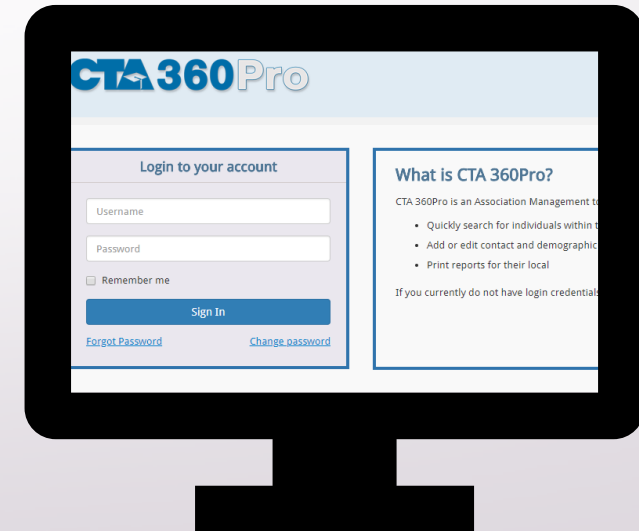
CTA 360Pro

Login to your account

Username

Password

Remember me

Sign In

Forgot Password

Change password

What is CTA 360Pro?

CTA 360Pro is an Association Management t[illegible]

- Quickly search for individuals within t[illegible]
- Add or edit contact and demographic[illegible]
- Print reports for their local

If you currently do not have login credentials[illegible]